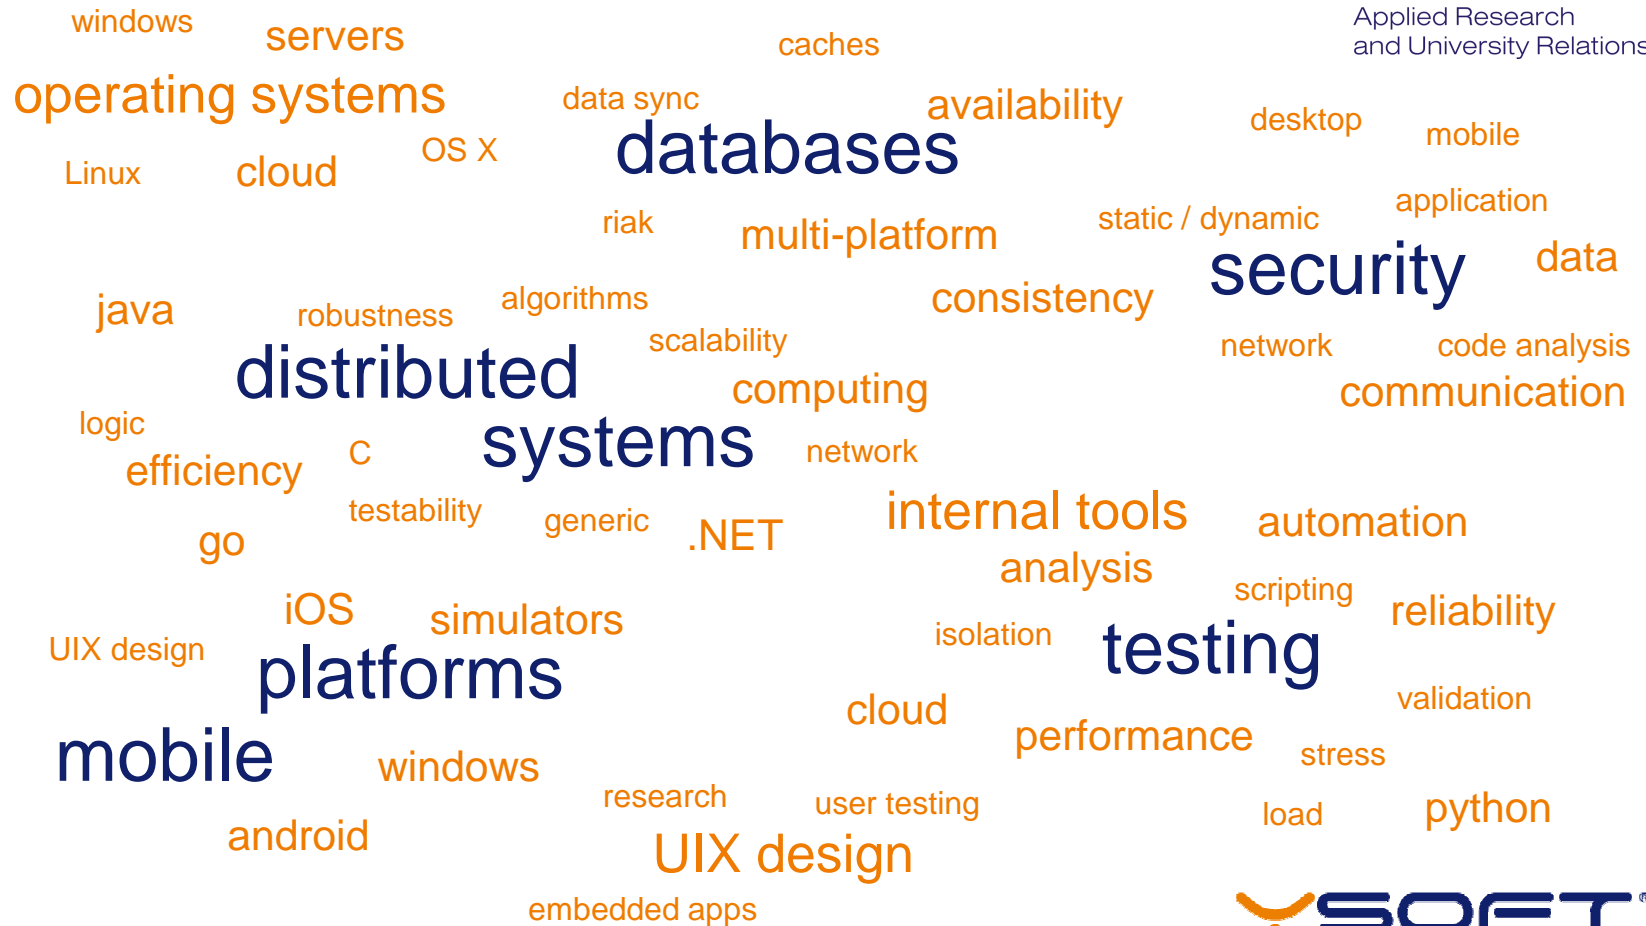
windows servers caches Applied Research and University Relations

operating systems data sync availability desktop mobile

Linux cloud OS X databases

riak multi-platform static / dynamic application

java robustness algorithms consistency security data

distributed scalability network code analysis

computing communication

logic

efficiency C systems network

testability generic .NET internal tools automation

go analysis

iOS simulators scripting reliability

UIX design platforms isolation testing

cloud validation

mobile windows performance stress

research user testing load python

android UIX design

embedded apps

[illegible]